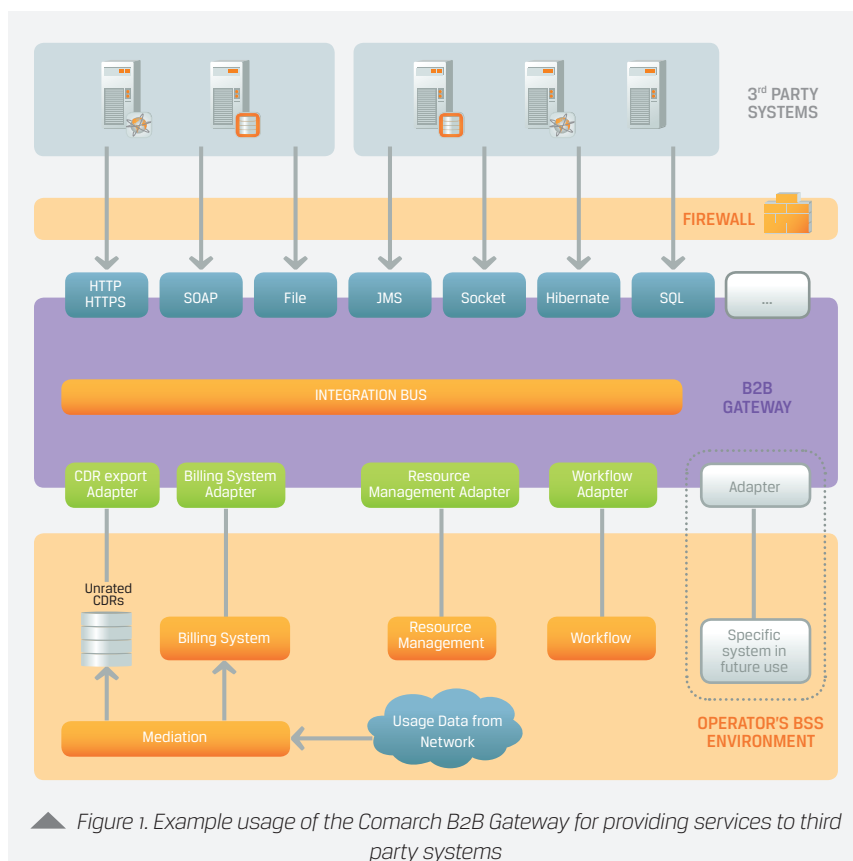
3rd PARTY SYSTEMS

FIREWALL

HTTP HTTPS

SOAP

File

JMS

Socket

Hibernate

SQL

...

INTEGRATION BUS

B2B GATEWAY

CDR export Adapter

Billing System Adapter

Resource Management Adapter

Workflow Adapter

Adapter

Unrated CDRs

Billing System

Resource Management

Workflow

Specific system in future use

Mediation

Usage Data from Network

OPERATOR'S BSS ENVIRONMENT

Figure 1. Example usage of the Comarch B2B Gateway for providing services to third party systems